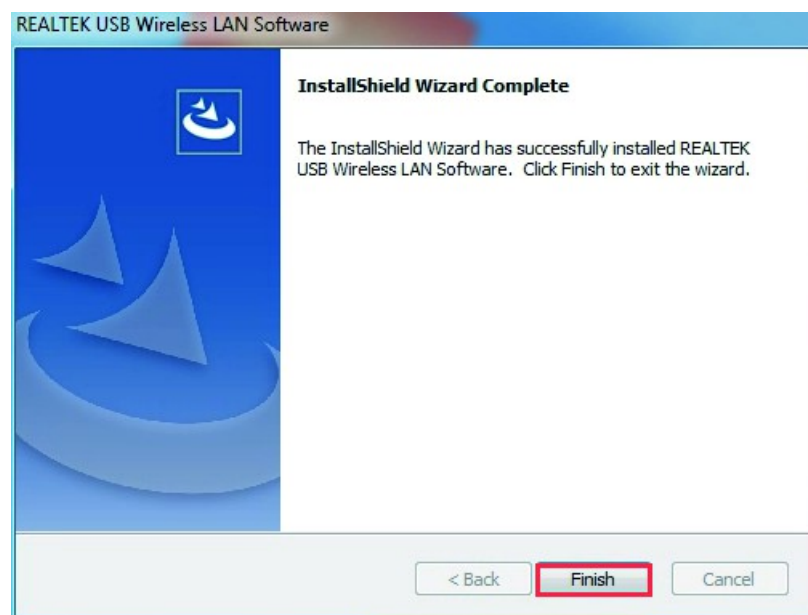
REALTEK USB Wireless LAN Software

InstallShield Wizard Complete

The InstallShield Wizard has successfully installed REALTEK USB Wireless LAN Software. Click Finish to exit the wizard.

< Back
Finish
Cancel